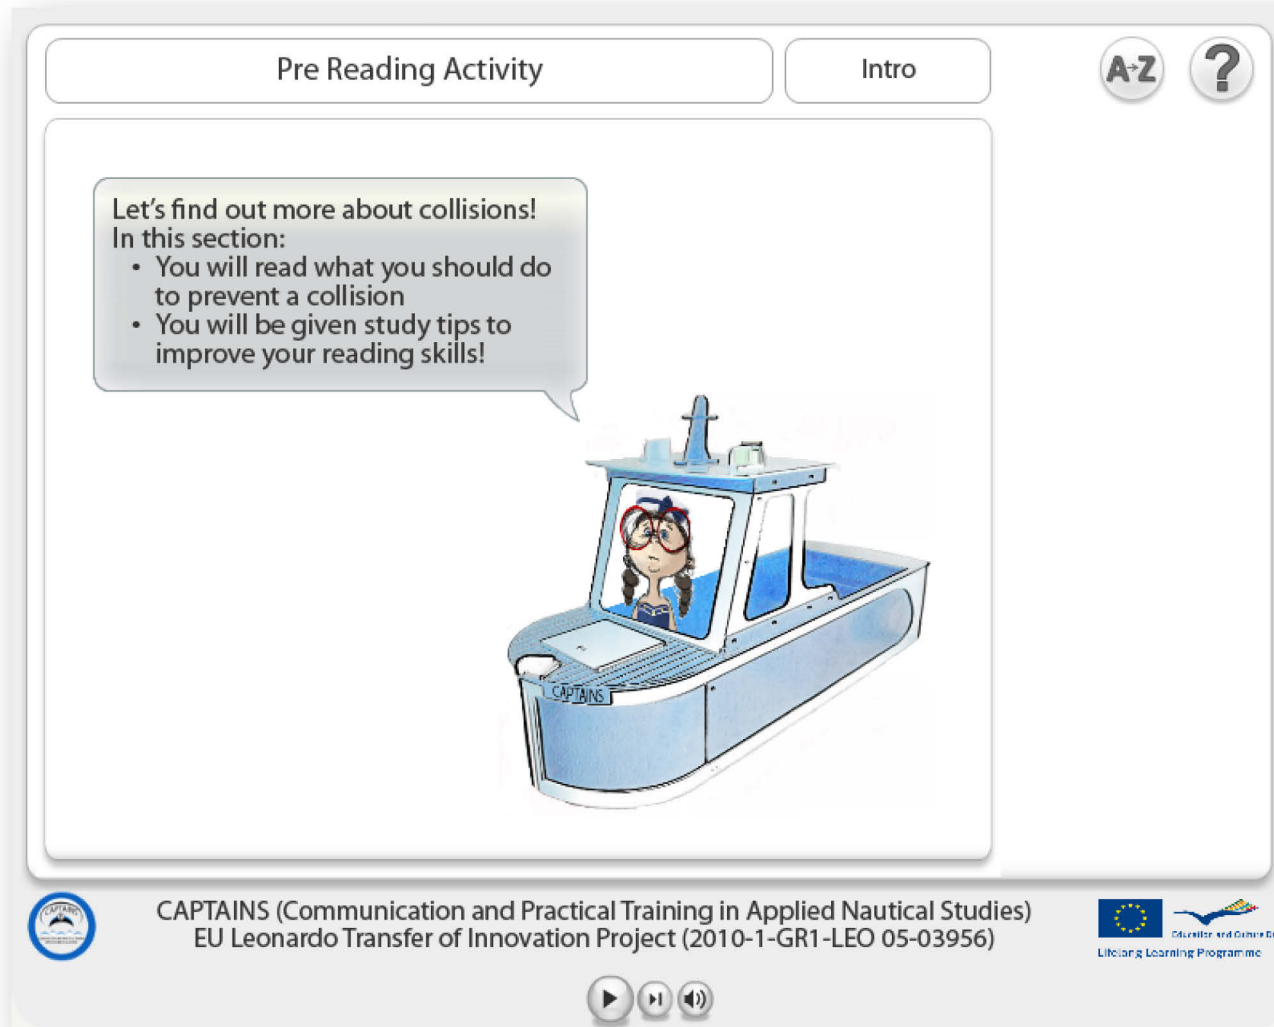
Pre Reading Activity

Intro

A-Z

?

Let's find out more about collisions!
In this section:

- You will read what you should do to prevent a collision
- You will be given study tips to improve your reading skills!

CAPTAINS

CAPTAINS

CAPTAINS (Communication and Practical Training in Applied Nautical Studies)
EU Leonardo Transfer of Innovation Project (2010-1-GR1-LEO 05-03956)

Education and Culture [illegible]

Lifelong Learning Programme